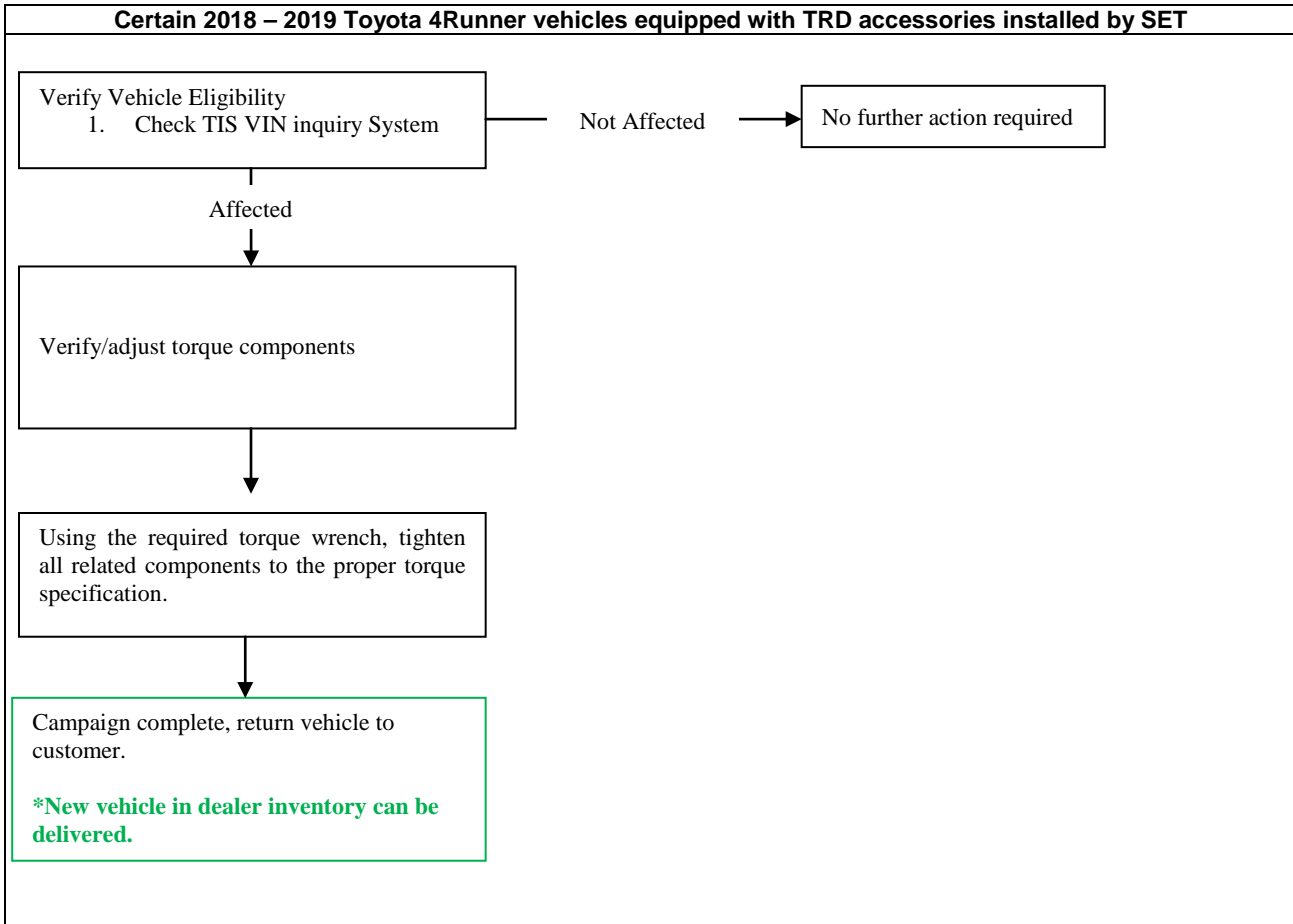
Certain 2018 – 2019 Toyota 4Runner vehicles equipped with TRD accessories installed by SET

Verify Vehicle Eligibility
1. Check TIS VIN inquiry System

Not Affected

No further action required

Affected

Verify/adjust torque components

Using the required torque wrench, tighten all related components to the proper torque specification.

Campaign complete, return vehicle to customer.

*New vehicle in dealer inventory can be delivered.